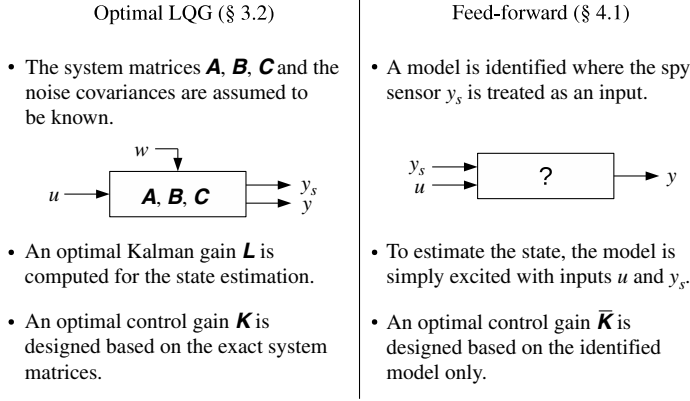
Optimal LQG (§ 3.2)

• The system matrices $\boldsymbol{A}$, $\boldsymbol{B}$, $\boldsymbol{C}$ and the noise covariances are assumed to be known.

$w$

$u$

$\boldsymbol{A}$, $\boldsymbol{B}$, $\boldsymbol{C}$

$y_s$

$y$

• An optimal Kalman gain $\boldsymbol{L}$ is computed for the state estimation.

• An optimal control gain $\boldsymbol{K}$ is designed based on the exact system matrices.

Feed-forward (§ 4.1)

• A model is identified where the spy sensor $y_s$ is treated as an input.

$y_s$

$u$

?

$y$

• To estimate the state, the model is simply excited with inputs $u$ and $y_s$.

• An optimal control gain $\overline{\boldsymbol{K}}$ is designed based on the identified model only.